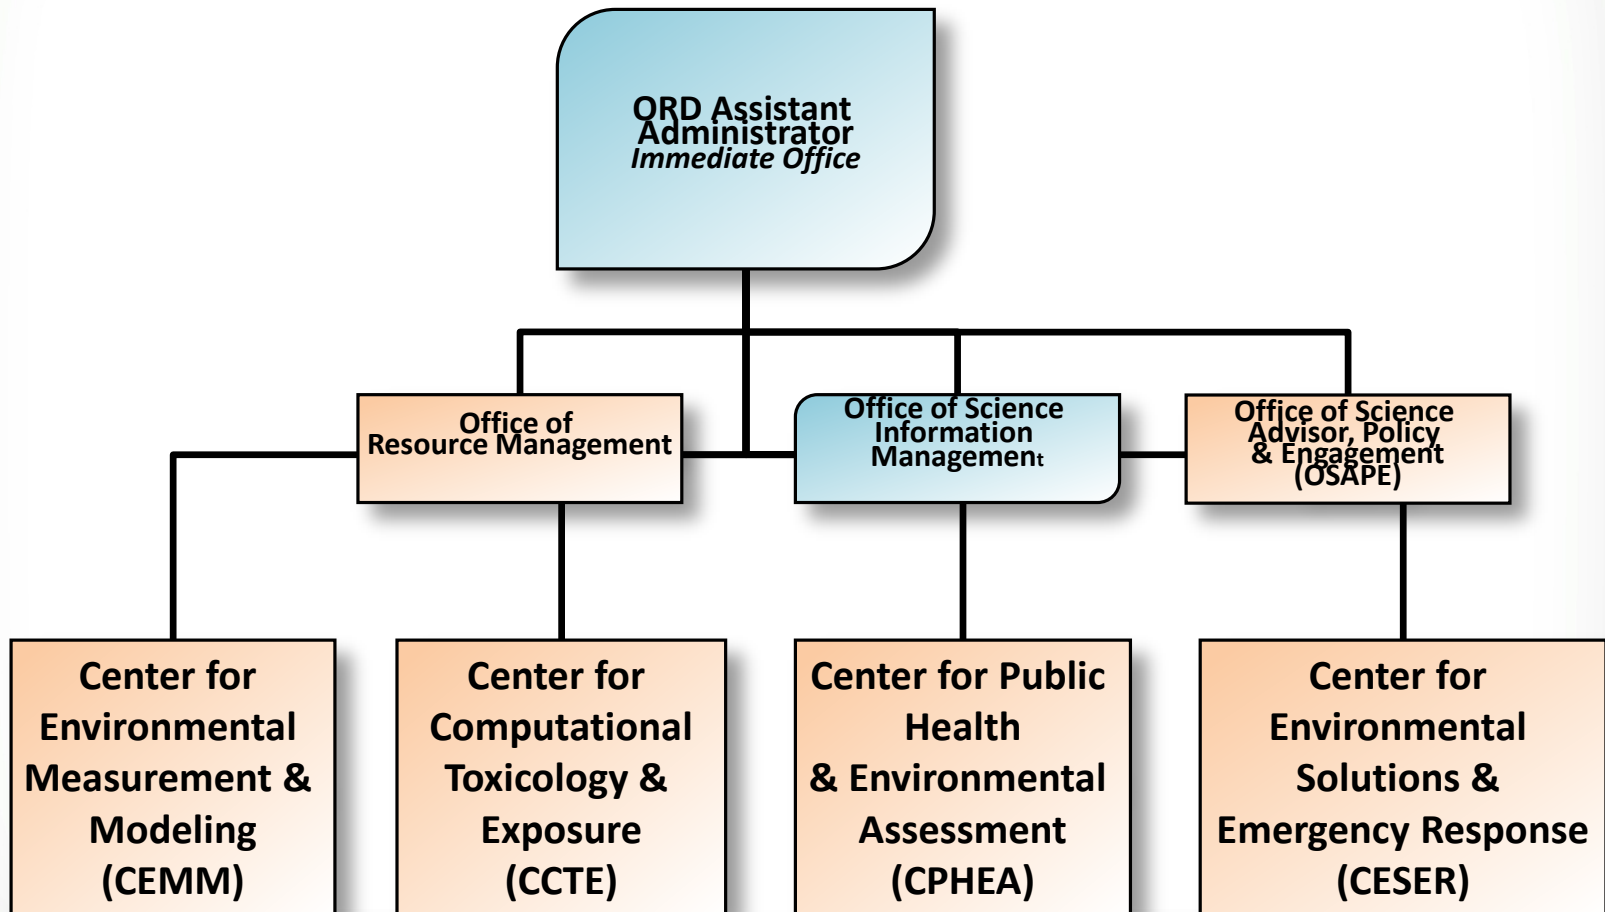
ORD Assistant Administrator
*Immediate Office*

Office of Resource Management

Office of Science Information Management

Office of Science Advisor, Policy & Engagement (OSAPE)

Center for Environmental Measurement & Modeling (CEMM)

Center for Computational Toxicology & Exposure (CCTE)

Center for Public Health & Environmental Assessment (CPHEA)

Center for Environmental Solutions & Emergency Response (CESER)